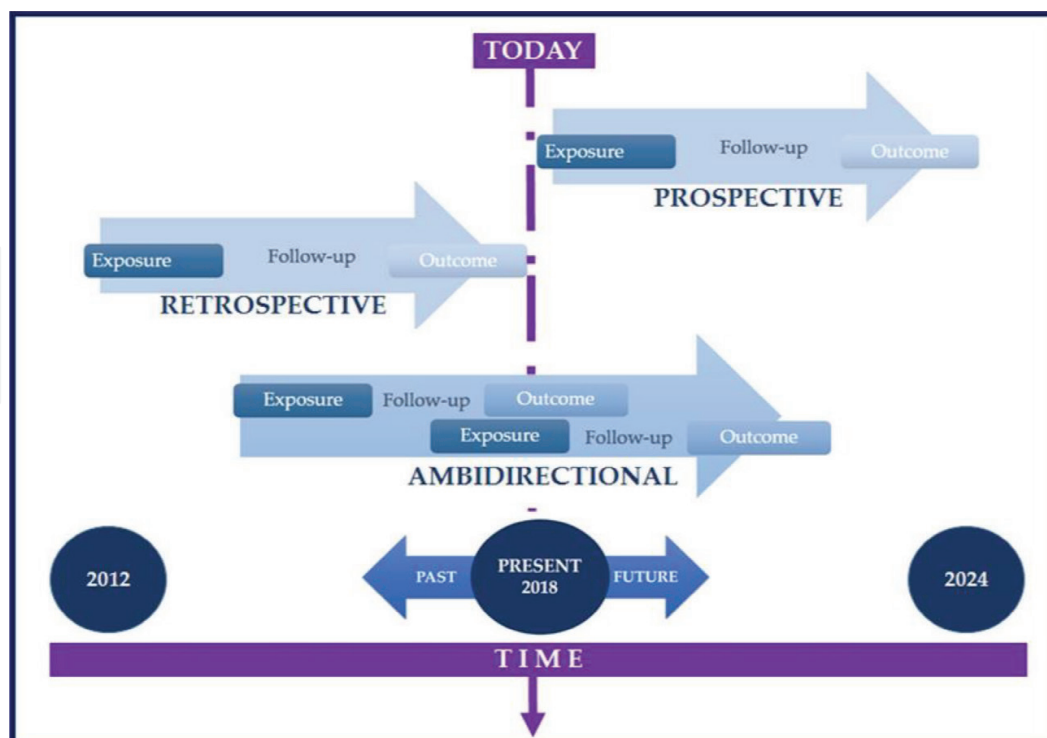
TODAY

Exposure Follow-up Outcome

PROSPECTIVE

Exposure Follow-up Outcome

RETROSPECTIVE

Exposure Follow-up Outcome

Exposure Follow-up Outcome

AMBIDIRECTIONAL

2012

PAST

PRESENT 2018

FUTURE

2024

TIME